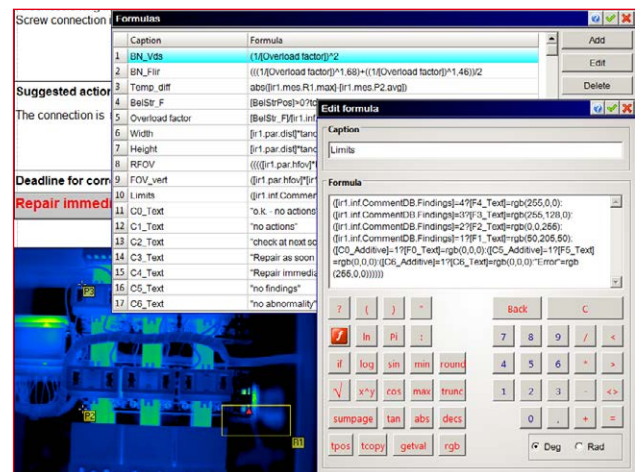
Screw connection i

Suggested action

The connection is

Deadline for corre

Repair immedi

P3

P2

R1

Formulas

|  | Caption | Formula |
|---|---|---|
| 1 | BN_Vds | (1/[Overload factor])^2 |
| 2 | BN_Flir | (((1/[Overload factor])^1.68)+((1/[Overload factor])^1.46))/2 |
| 3 | Tcomp_diff | abs([ir1.mes.R1.max]-[ir1.mes.P2.avg]) |
| 4 | BelStr_F | [BelStrPos]>0?td |
| 5 | Overload factor | [BelStr_F]/[ir1.inf |
| 6 | Width | [ir1.par.dist]*tanc |
| 7 | Height | [ir1.par.dist]*tanc |
| 8 | RFOV | (((([ir1.par.hfov]* |
| 9 | FOV_vert | ([ir1.par.hfov]*[ir |
| 10 | Limits | ([ir1.inf.Comment |
| 11 | C0_Text | "o.k. - no actions |
| 12 | C1_Text | "no actions" |
| 13 | C2_Text | "check at next sc |
| 14 | C3_Text | "Repair as soon |
| 15 | C4_Text | "Repair immedia |
| 16 | C5_Text | "no findings" |
| 17 | C6_Text | "no abnormality" |

Add

Edit

Delete

Edit formula

Caption

Limits

Formula

([ir1.inf.CommentDB.Findings]=4?[F4_Text]=rgb(255,0,0): ([ir1.inf.CommentDB.Findings]=3?[F3_Text]=rgb(255,128,0): ([ir1.inf.CommentDB.Findings]=2?[F2_Text]=rgb(0,0,255): ([ir1.inf.CommentDB.Findings]=1?[F1_Text]=rgb(50,205,50): ([C0_Additive]=1?[F0_Text]=rgb(0,0,0):([C5_Additive]=1?[F5_Text] =rgb(0,0,0):([C6_Additive]=1?[C6_Text]=rgb(0,0,0):"Error"=rgb (255,0,0)))))))

? ( ) "
Back C
ln Pi :
7 8 9 / <
if log sin min round
4 5 6 * >
√ x^y cos max trunc
1 2 3 - <>
sumpage tan abs decs
0 . + =
tpos tcopy getval rgb

Deg Rad